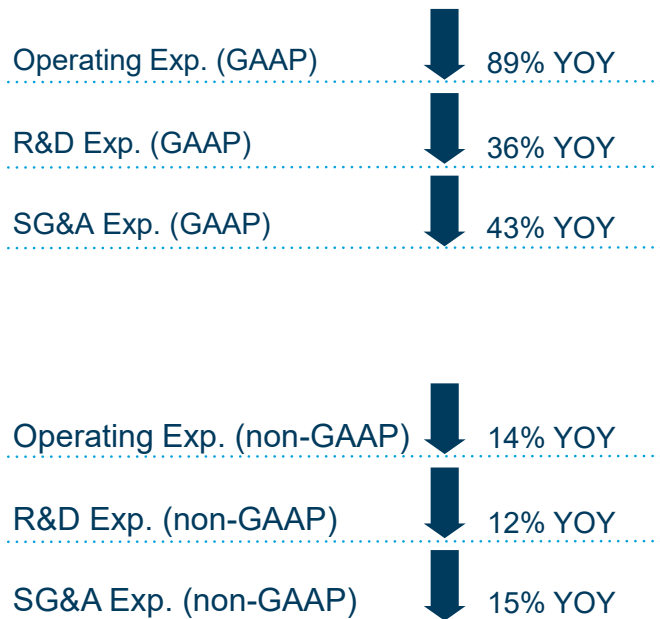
| | |
|---|---|
| Operating Exp. (GAAP) | 89% YOY |
| R&D Exp. (GAAP) | 36% YOY |
| SG&A Exp. (GAAP) | 43% YOY |

| | |
|---|---|
| Operating Exp. (non-GAAP) | 14% YOY |
| R&D Exp. (non-GAAP) | 12% YOY |
| SG&A Exp. (non-GAAP) | 15% YOY |